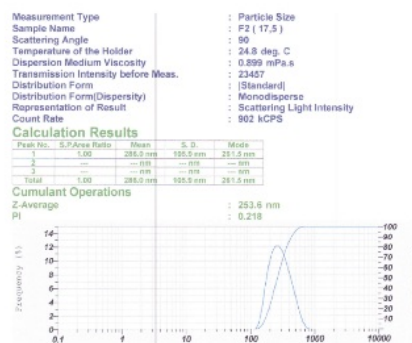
Measurement Type : Particle Size
Sample Name : F2 ( 17,5 )
Scattering Angle : 90
Temperature of the Holder : 24.8 deg. C
Dispersion Medium Viscosity : 0.899 mPa.s
Transmission Intensity before Meas. : 23457
Distribution Form : [Standard]
Distribution Form(Dispersity) : Monodisperse
Representation of Result : Scattering Light Intensity
Count Rate : 902 kCPS

Calculation Results

| Peak No. | S.P.Area Ratio | Mean | S. D. | Mode |
|---|---|---|---|---|
| 1 | 1.00 | 286.0 nm | 105.5 nm | 251.5 nm |
| 2 | --- | --- nm | --- nm | --- nm |
| 3 | --- | --- nm | --- nm | --- nm |
| Total | 1.00 | 286.0 nm | 105.5 nm | 251.5 nm |

Cumulant Operations
Z-Average : 253.6 nm
PI : 0.218

14
12
10
8
6
4
2
0
Frequency (%)
0.1
1
10
100
1000
10000
100
90
80
70
60
50
40
30
20
10
0